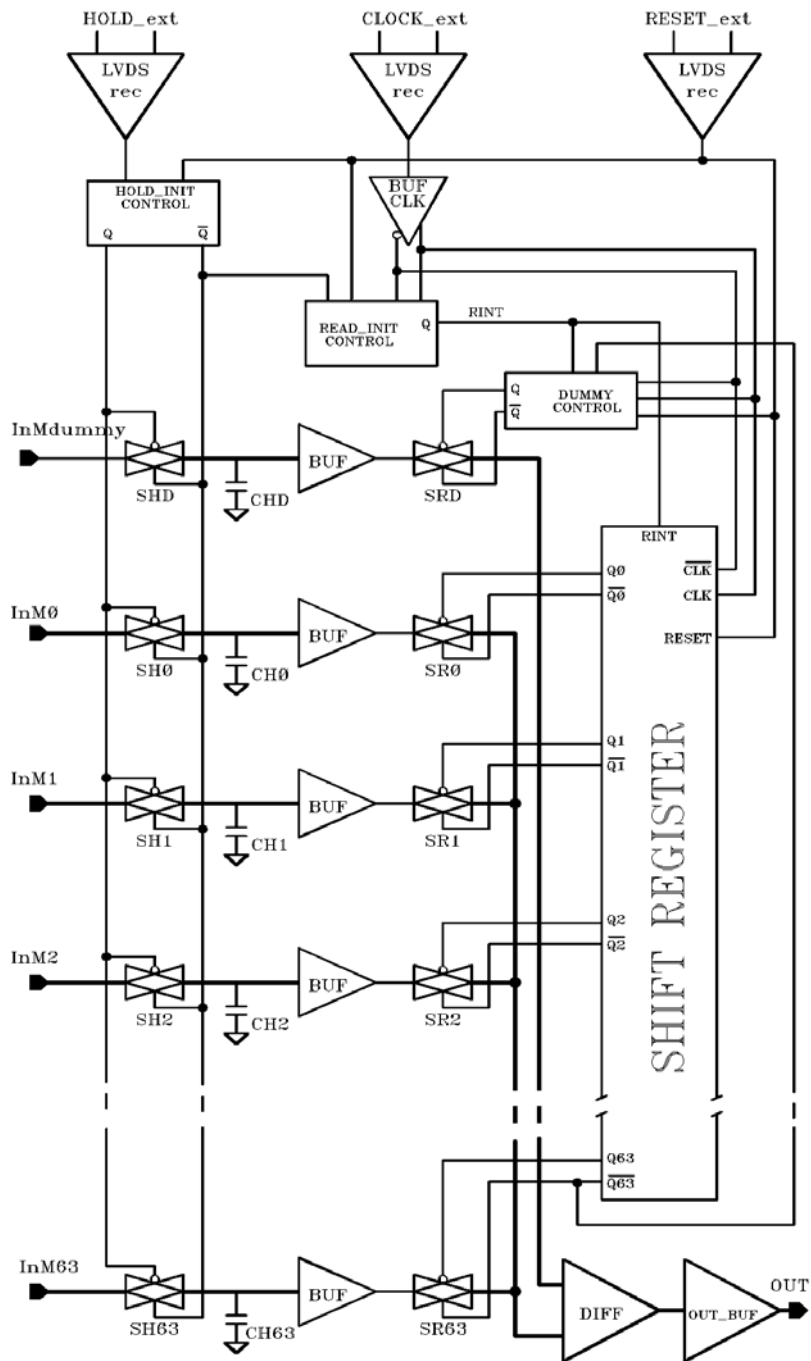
HOLD_ext
CLOCK_ext
RESET_ext
LVDS rec
LVDS rec
LVDS rec
HOLD_INIT CONTROL
Q
$\overline{Q}$
BUF CLK
READ_INIT CONTROL
Q
RINT
Q
$\overline{Q}$
DUMMY CONTROL
InMdummy
SHD
CHD
BUF
SRD
RINT
InMØ
SHØ
CHØ
BUF
SRØ
QØ
$\overline{QØ}$
$\overline{CLK}$
CLK
RESET
InM1
SH1
CH1
BUF
SR1
Q1
$\overline{Q1}$
SHIFT REGISTER
InM2
SH2
CH2
BUF
SR2
Q2
$\overline{Q2}$
Q63
$\overline{Q63}$
InM63
SH63
CH63
BUF
SR63
DIFF
OUT_BUF
OUT